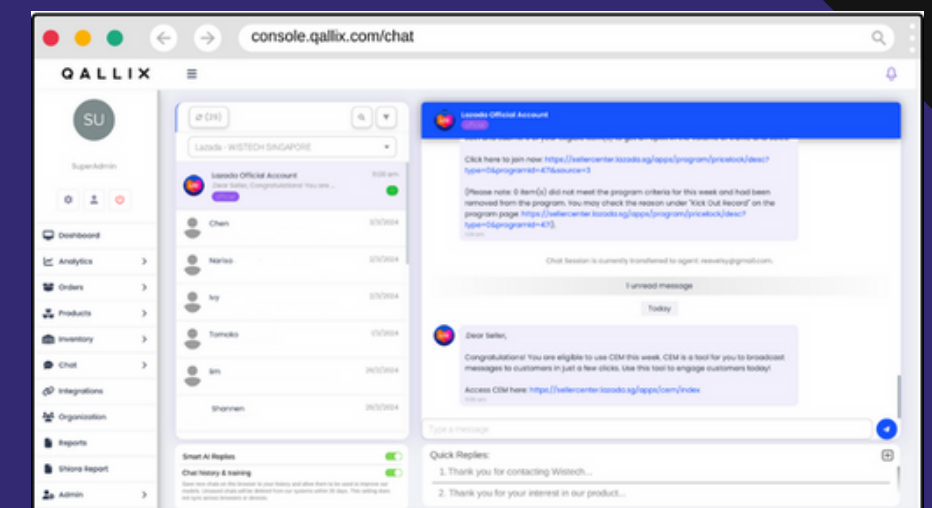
console.qallix.com/chat

QALLIX

SU

SuperAdmin

Dashboard
Analytics
Orders
Products
Inventory
Chat
Integrations
Organization
Reports
Shiora Report
Admin

(29)

Lazada - WISTECH SINGAPORE

Lazada Official Account
Dear Seller, Congratulations! You are...

Chen
Nariso
Ivy
Tomoko
Jim
Shannen

Smart AI Replies
Chat history & training
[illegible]

Lazada Official Account

Click here to join now: https://sellercenter.lazada.sg/apps/program/pricelock/desc?type=5&programId=47&source=3

(Please note: 0 item(s) did not meet the program criteria for this week and had been removed from the program. You may check the reason under "Kick Out Record" on the program page: https://sellercenter.lazada.sg/apps/program/pricelock/desc?type=5&programId=47).

Chat Session is currently transferred to agent: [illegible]@gmail.com.

1 unread message

Today

Dear Seller,

Congratulations! You are eligible to use CEM this week. CEM is a tool for you to broadcast messages to customers in just a few clicks. Use this tool to engage customers today!

Access CEM here: https://sellercenter.lazada.sg/apps/cem/index

Type a message

Quick Replies:
1. Thank you for contacting Wistech...
2. Thank you for your interest in our product...